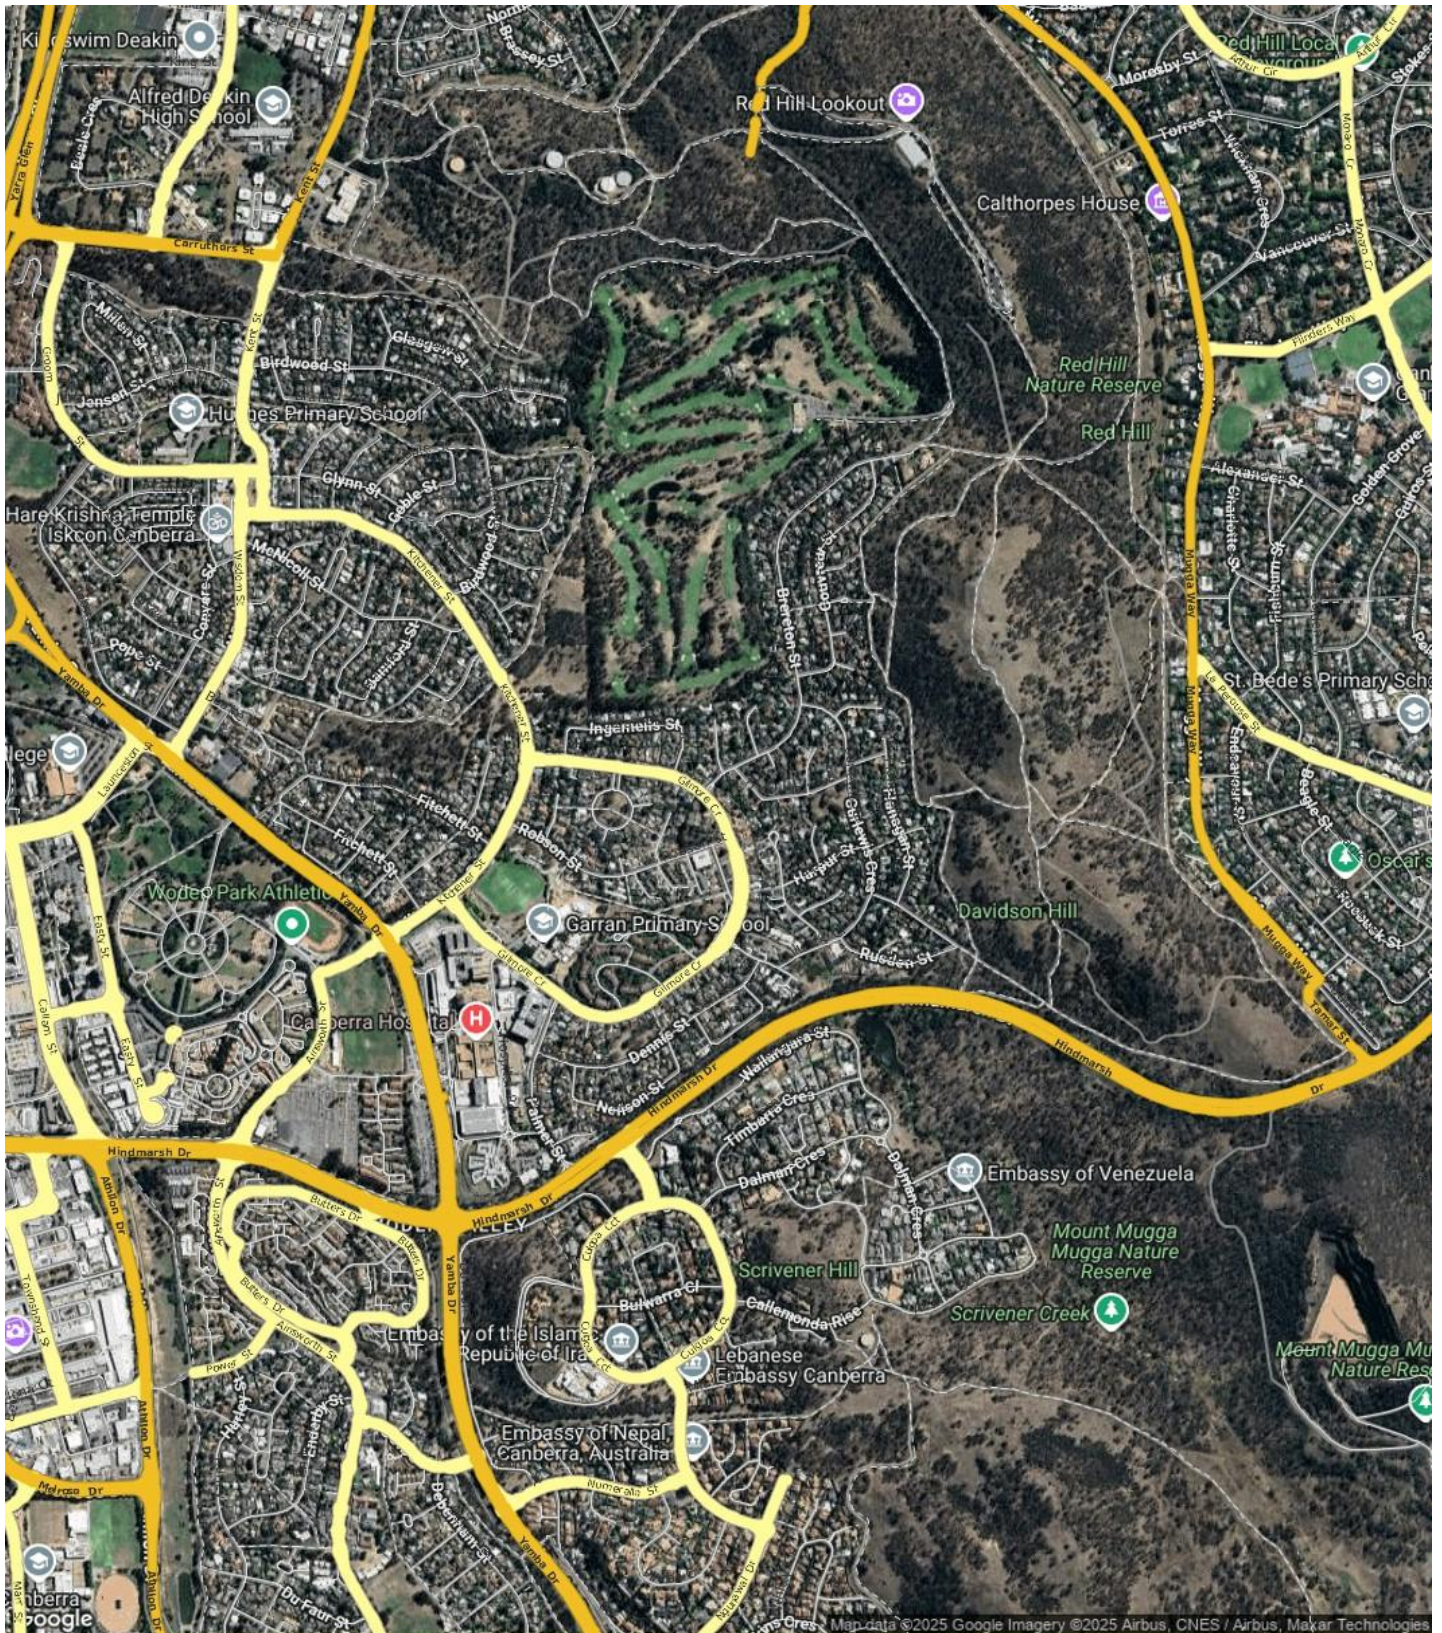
Kingswim Deakin
Alfred Deakin High School
Carruthers St
Kent St
Yarra Glen
Red Hill Lookout
Calthorpes House
Red Hill Local Playground
Moresby St
Torres St
Arthur Cir
Vancouver St
Flinders Way
Red Hill Nature Reserve
Red Hill
Mullen St
Jensen St
Birdwood St
Glasgow St
Hughes Primary School
Glynn St
Gable St
Hare Krishna Temple Iskcon Canberra
McNicoll St
Kitchener St
Wisdom St
Pope St
Brereton St
Alexander St
Charlotte St
Fishburn St
Gilmore Cr
Ingamells St
Yamba Dr
Launceston St
St Bede's Primary Scho
Beagle St
Endeavour St
Hindmarsh Dr
Oscar's
Fitchett St
Rebson St
Woden Park Athletic
Garran Primary School
Davidson Hill
Mugga Way
Tamar St
Easty St
Canberra Hospital
Gilmore Cr
Dennis St
Nelson St
Wallangara St
Timbarra Cres
Embassy of Venezuela
Dalman Cres
Hindmarsh Dr
Butters Dr
Mount Mugga Mugga Nature Reserve
Scrivener Hill
Bulwarra Cl
Callemondah Rise
Scrivener Creek
Embassy of the Islamic Republic of Iran
Lebanese Embassy Canberra
Mount Mugga Mu Nature Res
Embassy of Nepal Canberra, Australia
Numeralla St
Athllon Dr
Melrose Dr
Du Faur St
Canberra
Google
Map data ©2025 Google Imagery ©2025 Airbus, CNES / Airbus, Maxar Technologies